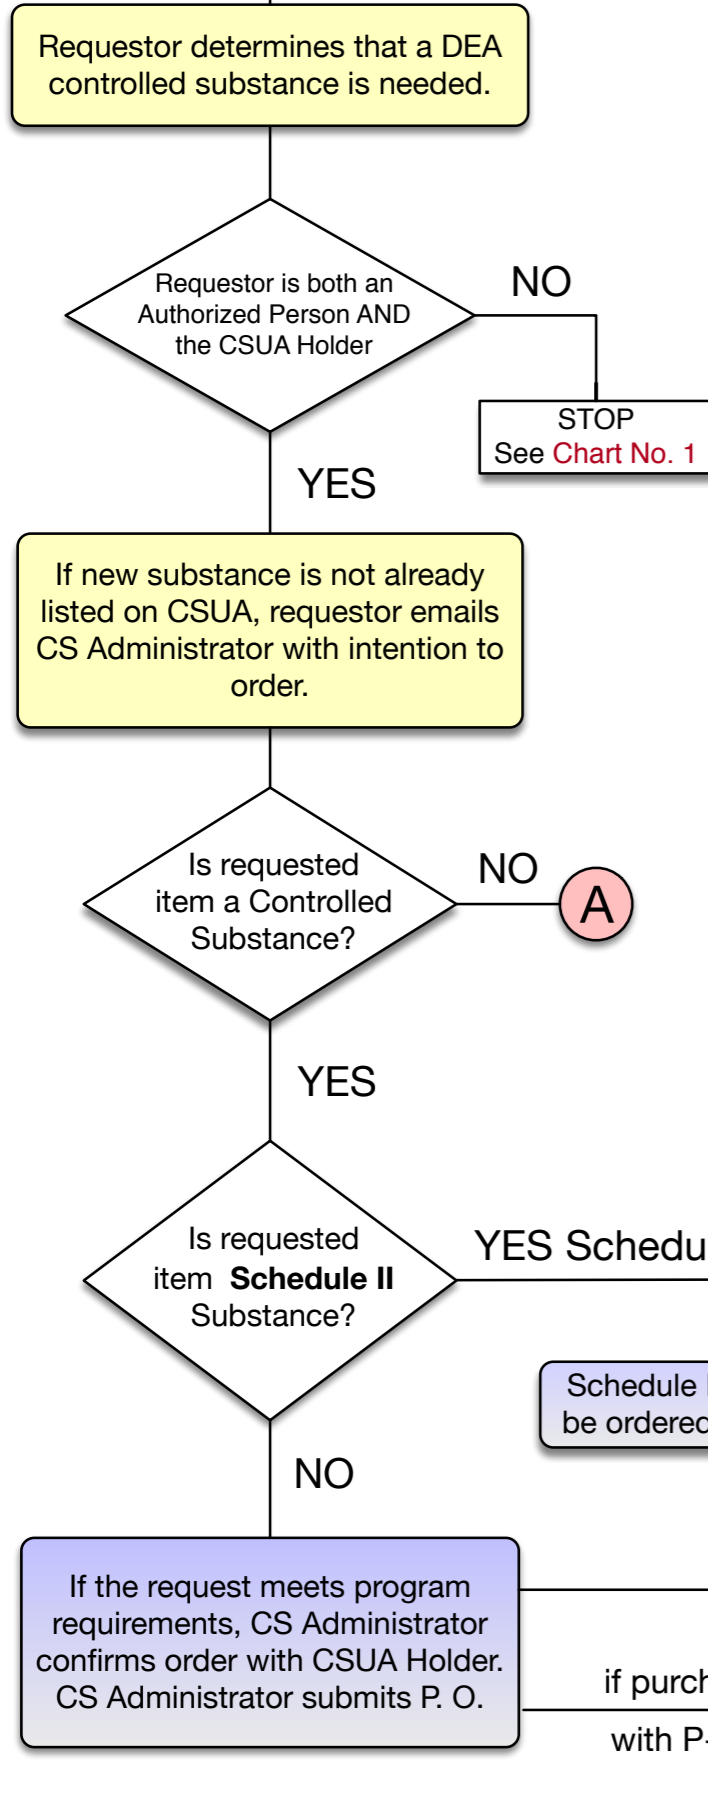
Requestor determines that a DEA controlled substance is needed.

Requestor is both an Authorized Person AND the CSUA Holder

NO

STOP
See Chart No. 1

YES

If new substance is not already listed on CSUA, requestor emails CS Administrator with intention to order.

Is requested item a Controlled Substance?

NO

A

YES

Is requested item **Schedule II** Substance?

YES Schedu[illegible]

Schedule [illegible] be ordered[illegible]

NO

If the request meets program requirements, CS Administrator confirms order with CSUA Holder. CS Administrator submits P. O.

if purch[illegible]

with P-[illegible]